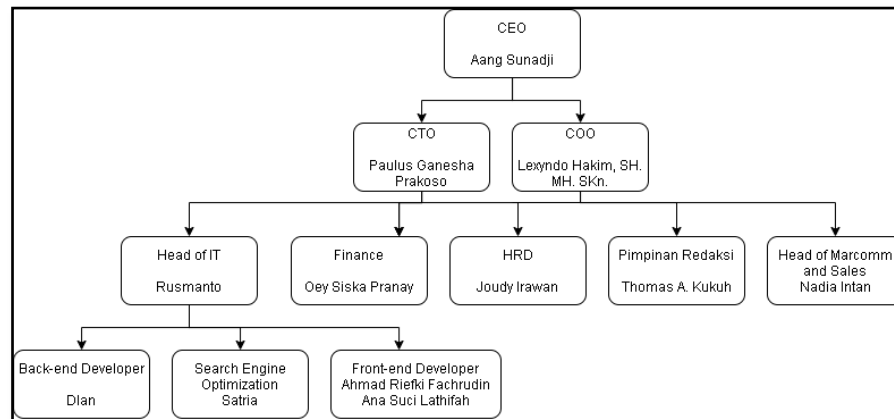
CEO
Aang Sunadji

CTO
Paulus Ganesha Prakoso

COO
Lexyndo Hakim, SH. MH. SKn.

Head of IT
Rusmanto

Finance
Oey Siska Pranay

HRD
Joudy Irawan

Pimpinan Redaksi
Thomas A. Kukuh

Head of Marcomm and Sales
Nadia Intan

Back-end Developer
Dlan

Search Engine Optimization
Satria

Front-end Developer
Ahmad Riefki Fachrudin
Ana Suci Lathifah